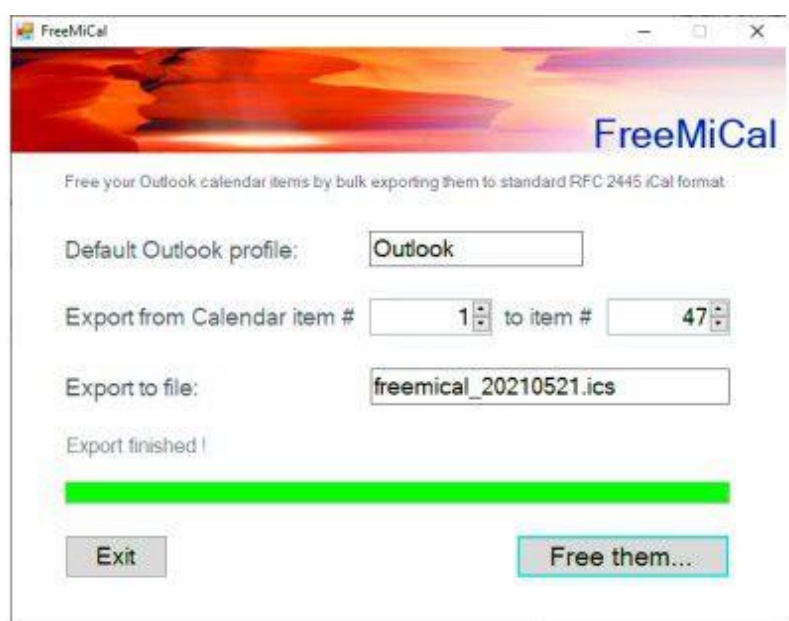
FreeMiCal

FreeMiCal

Free your Outlook calendar items by bulk exporting them to standard RFC 2445 iCal format

Default Outlook profile: Outlook

Export from Calendar item # 1 to item # 47

Export to file: freemical_20210521.ics

Export finished !

Exit

Free them...